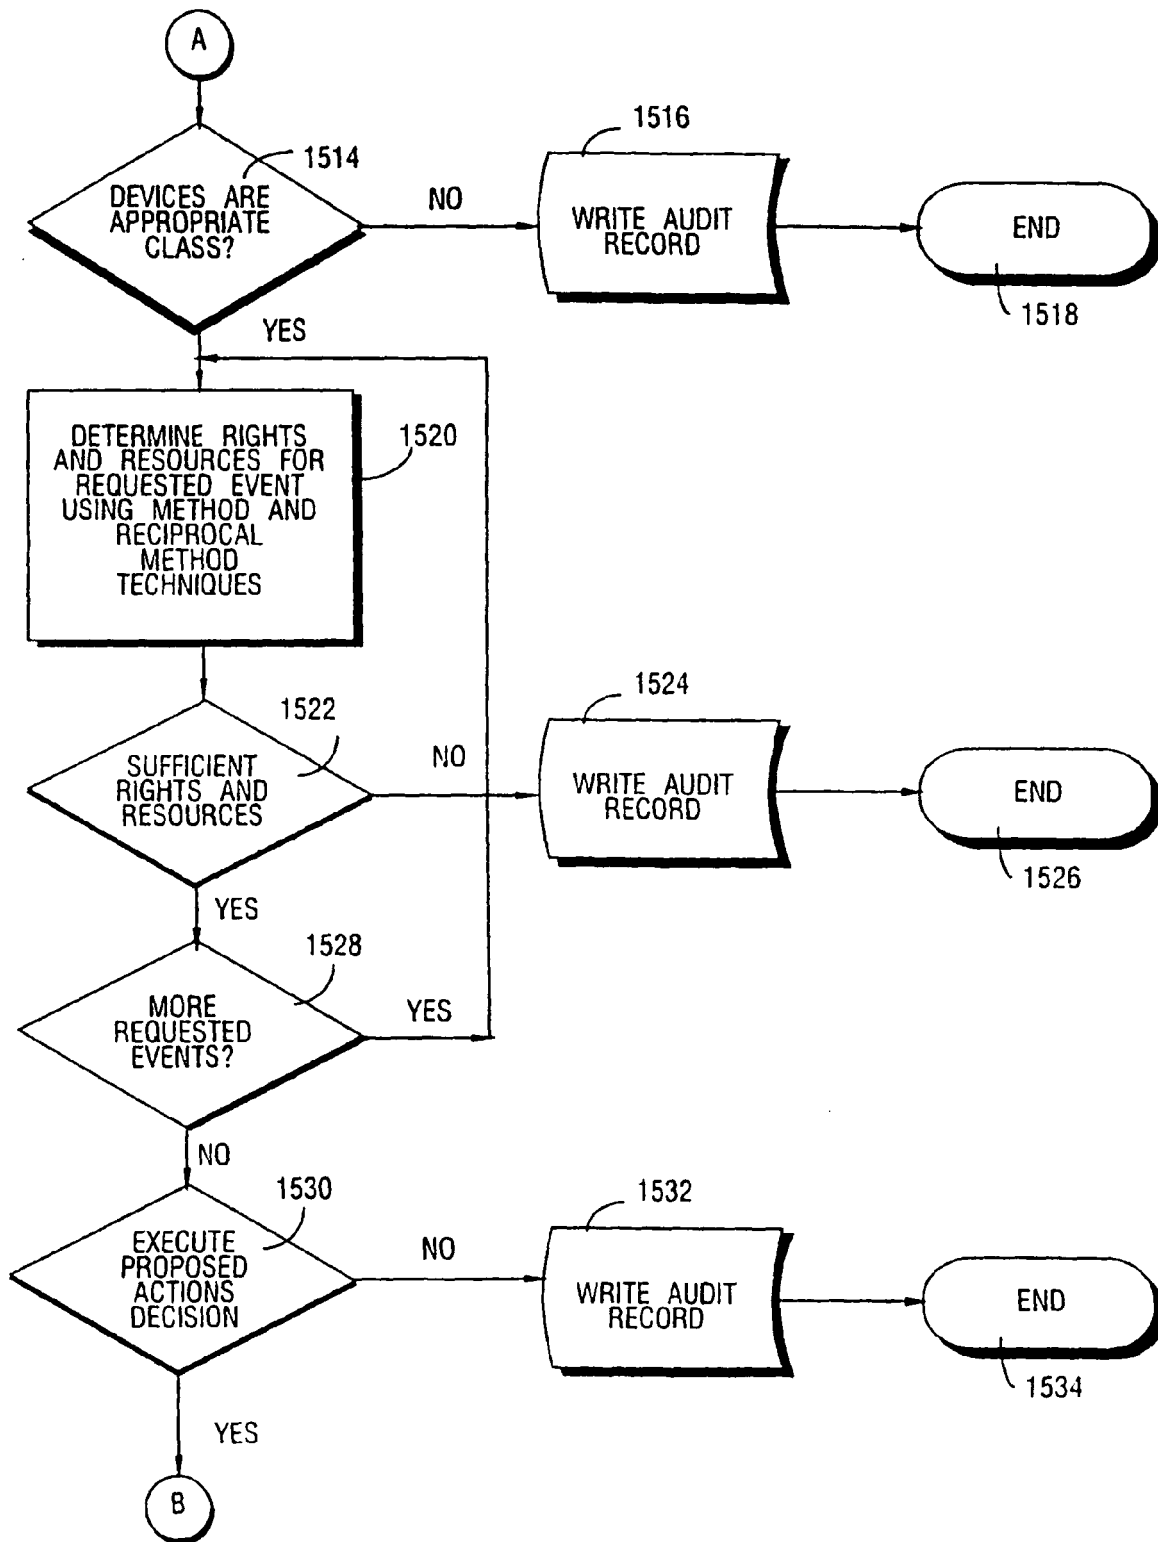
A

1514

DEVICES ARE APPROPRIATE CLASS?

NO

1516

WRITE AUDIT RECORD

END

1518

YES

DETERMINE RIGHTS AND RESOURCES FOR REQUESTED EVENT USING METHOD AND RECIPROCAL METHOD TECHNIQUES

1520

1522

SUFFICIENT RIGHTS AND RESOURCES

NO

1524

WRITE AUDIT RECORD

END

1526

YES

1528

MORE REQUESTED EVENTS?

YES

NO

1530

EXECUTE PROPOSED ACTIONS DECISION

NO

1532

WRITE AUDIT RECORD

END

1534

YES

B